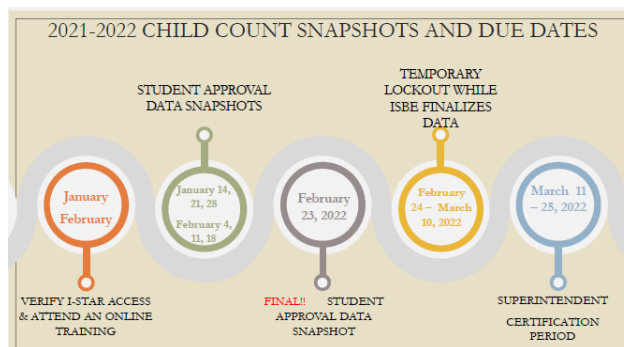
2021-2022 CHILD COUNT SNAPSHOTS AND DUE DATES

January February

VERIFY I-STAR ACCESS & ATTEND AN ONLINE TRAINING

STUDENT APPROVAL DATA SNAPSHOTS

January 14, 21, 28

February 4, 11, 18

February 23, 2022

FINAL!! STUDENT APPROVAL DATA SNAPSHOT

TEMPORARY LOCKOUT WHILE ISBE FINALIZES DATA

February 24 – March 10, 2022

March 11 – 25, 2022

SUPERINTENDENT CERTIFICATION PERIOD